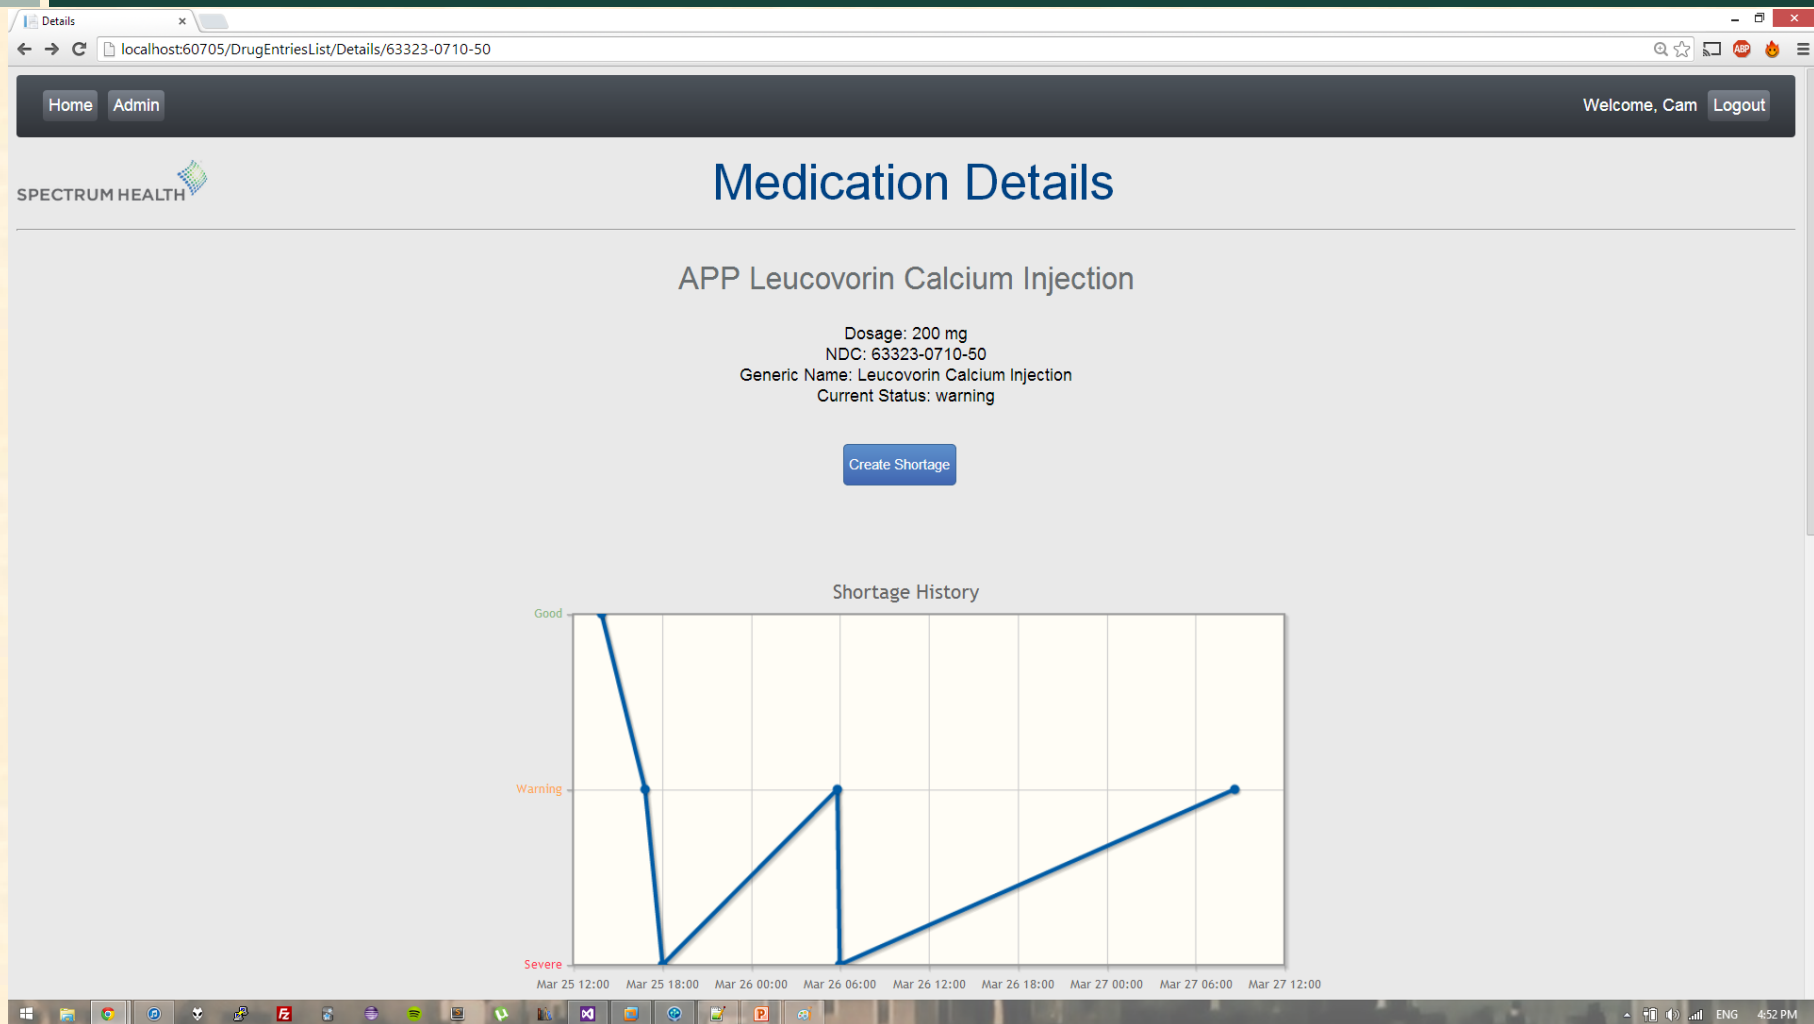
Details

localhost:60705/DrugEntriesList/Details/63323-0710-50

Home Admin

Welcome, Cam Logout

SPECTRUM HEALTH

Medication Details

APP Leucovorin Calcium Injection

Dosage: 200 mg
NDC: 63323-0710-50
Generic Name: Leucovorin Calcium Injection
Current Status: warning

Create Shortage

Shortage History

Good
Warning
Severe

Mar 25 12:00 Mar 25 18:00 Mar 26 00:00 Mar 26 06:00 Mar 26 12:00 Mar 26 18:00 Mar 27 00:00 Mar 27 06:00 Mar 27 12:00

ENG 4:52 PM